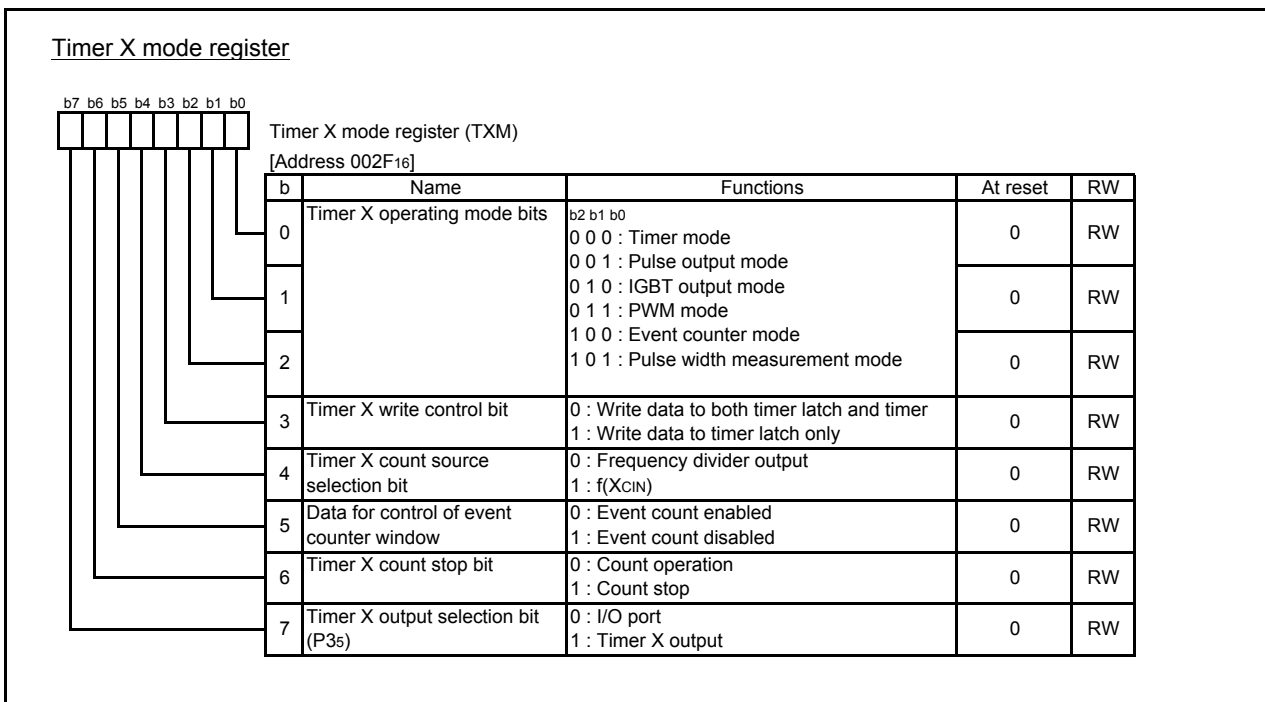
Timer X mode register

b7 b6 b5 b4 b3 b2 b1 b0

Timer X mode register (TXM)
[Address 002F$_{16}$]

| b | Name | Functions | At reset | RW |
|---|---|---|---|---|
| 0 | Timer X operating mode bits | b2 b1 b0<br>0 0 0 : Timer mode<br>0 0 1 : Pulse output mode<br>0 1 0 : IGBT output mode<br>0 1 1 : PWM mode<br>1 0 0 : Event counter mode<br>1 0 1 : Pulse width measurement mode | 0 | RW |
| 1 | | | 0 | RW |
| 2 | | | 0 | RW |
| 3 | Timer X write control bit | 0 : Write data to both timer latch and timer<br>1 : Write data to timer latch only | 0 | RW |
| 4 | Timer X count source selection bit | 0 : Frequency divider output<br>1 : f(X$_{CIN}$) | 0 | RW |
| 5 | Data for control of event counter window | 0 : Event count enabled<br>1 : Event count disabled | 0 | RW |
| 6 | Timer X count stop bit | 0 : Count operation<br>1 : Count stop | 0 | RW |
| 7 | Timer X output selection bit (P3$_5$) | 0 : I/O port<br>1 : Timer X output | 0 | RW |